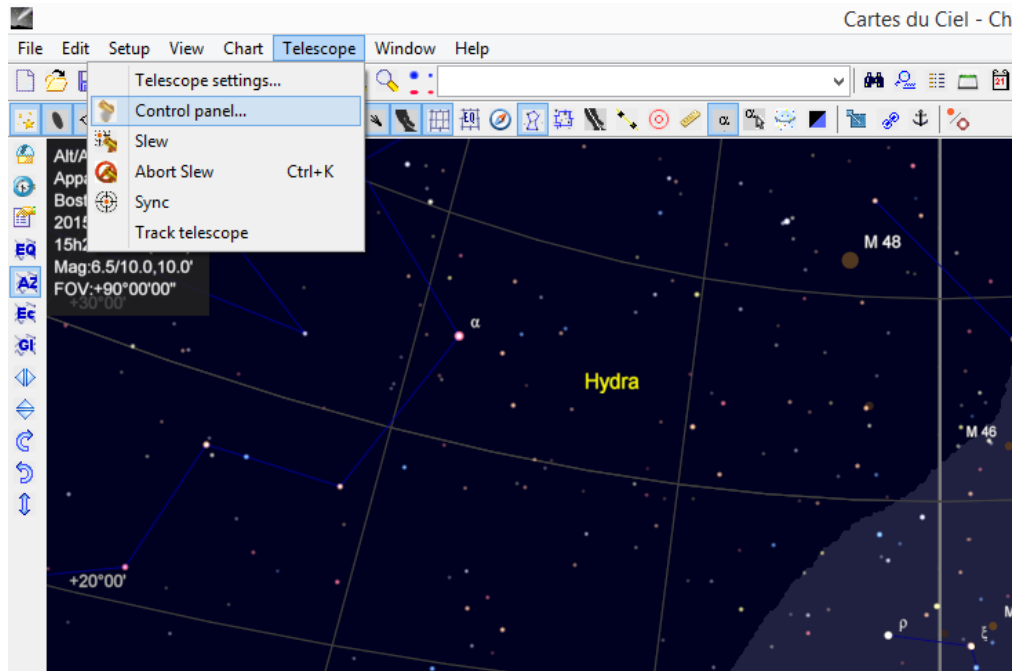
Cartes du Ciel - Ch

File Edit Setup View Chart Telescope Window Help

Telescope settings...
Control panel...
Slew
Abort Slew Ctrl+K
Sync
Track telescope

EQ
AZ
Ec
Gl

Alt/A
Appa
Bost
2015
15h2
Mag:6.5/10.0,10.0'
FOV:+90°00'00"

+30°00'

α

M 48

Hydra

M 46

+20°00'

ρ

ξ